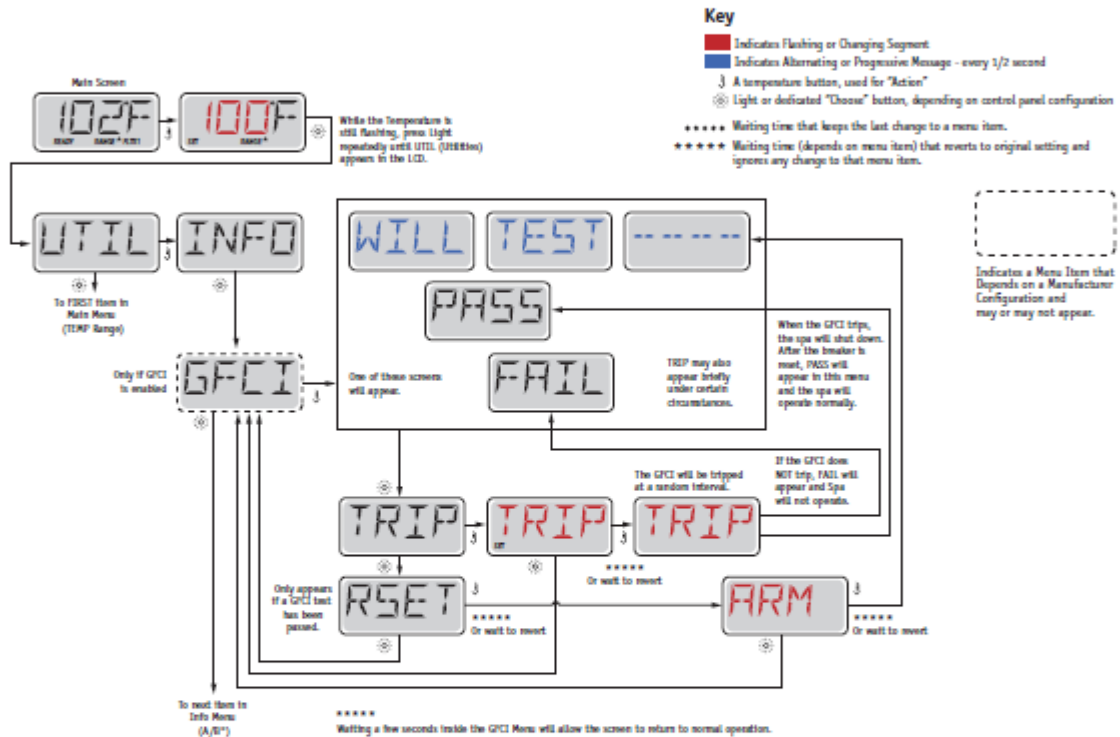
Key

Indicates Flashing or Changing Segment

Indicates Alternating or Progressive Message - every 1/2 second

A temperature button, used for "Action"

Light or dedicated "Choose" button, depending on control panel configuration

\*\*\*\*\* Waiting time that keeps the last change to a menu item.

\*\*\*\*\* Waiting time (depends on menu item) that reverts to original setting and ignores any change to that menu item.

Main Screen

102F
READY RANGE\* HEAT

100F
SET RANGE\*

While the Temperature is still flashing, press Light repeatedly until UTIL (Utilities) appears in the LCD.

UTIL

INFO

To FIRST Item in Main Menu (TEMP Range)

WILL

TEST

------

PASS

Indicates a Menu Item that Depends on a Manufacturer Configuration and may or may not appear.

When the GFCI trips, the spa will shut down. After the breaker is reset, PASS will appear in this menu and the spa will operate normally.

Only if GFCI is enabled

GFCI

One of these screens will appear.

FAIL

TRIP may also appear briefly under certain circumstances.

If the GFCI does NOT trip, FAIL will appear and Spa will not operate.

The GFCI will be tripped at a random interval.

TRIP

TRIP
SET

TRIP

\*\*\*\*\*
Or wait to revert

Only appears if a GFCI test has been passed.

RSET

\*\*\*\*\*
Or wait to revert

ARM

\*\*\*\*\*
Or wait to revert

To next Item in Info Menu (A/B\*)

\*\*\*\*\*
Waiting a few seconds inside the GFCI Menu will allow the screen to return to normal operation.